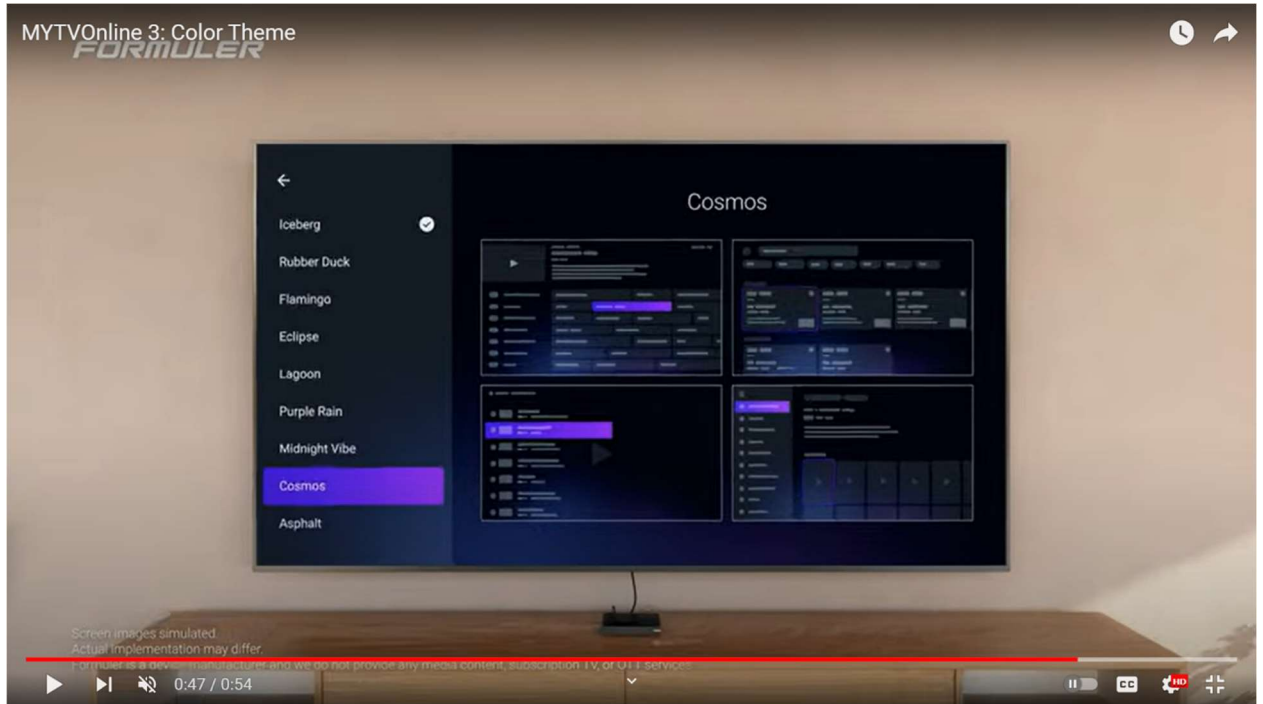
MYTVOnline 3: Color Theme
FORMULER

Iceberg
Rubber Duck
Flamingo
Eclipse
Lagoon
Purple Rain
Midnight Vibe
Cosmos
Asphalt

Cosmos

Screen images simulated.
Actual implementation may differ.
Formuler is a device manufacturer and we do not provide any media content, subscription TV, or OTT services.

0:47 / 0:54
CC
HD